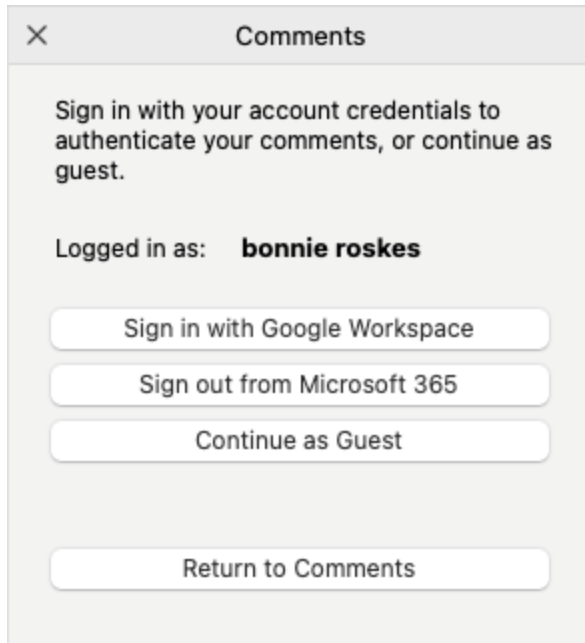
×

Comments

Sign in with your account credentials to authenticate your comments, or continue as guest.

Logged in as: **bonnie roskes**

Sign in with Google Workspace

Sign out from Microsoft 365

Continue as Guest

Return to Comments